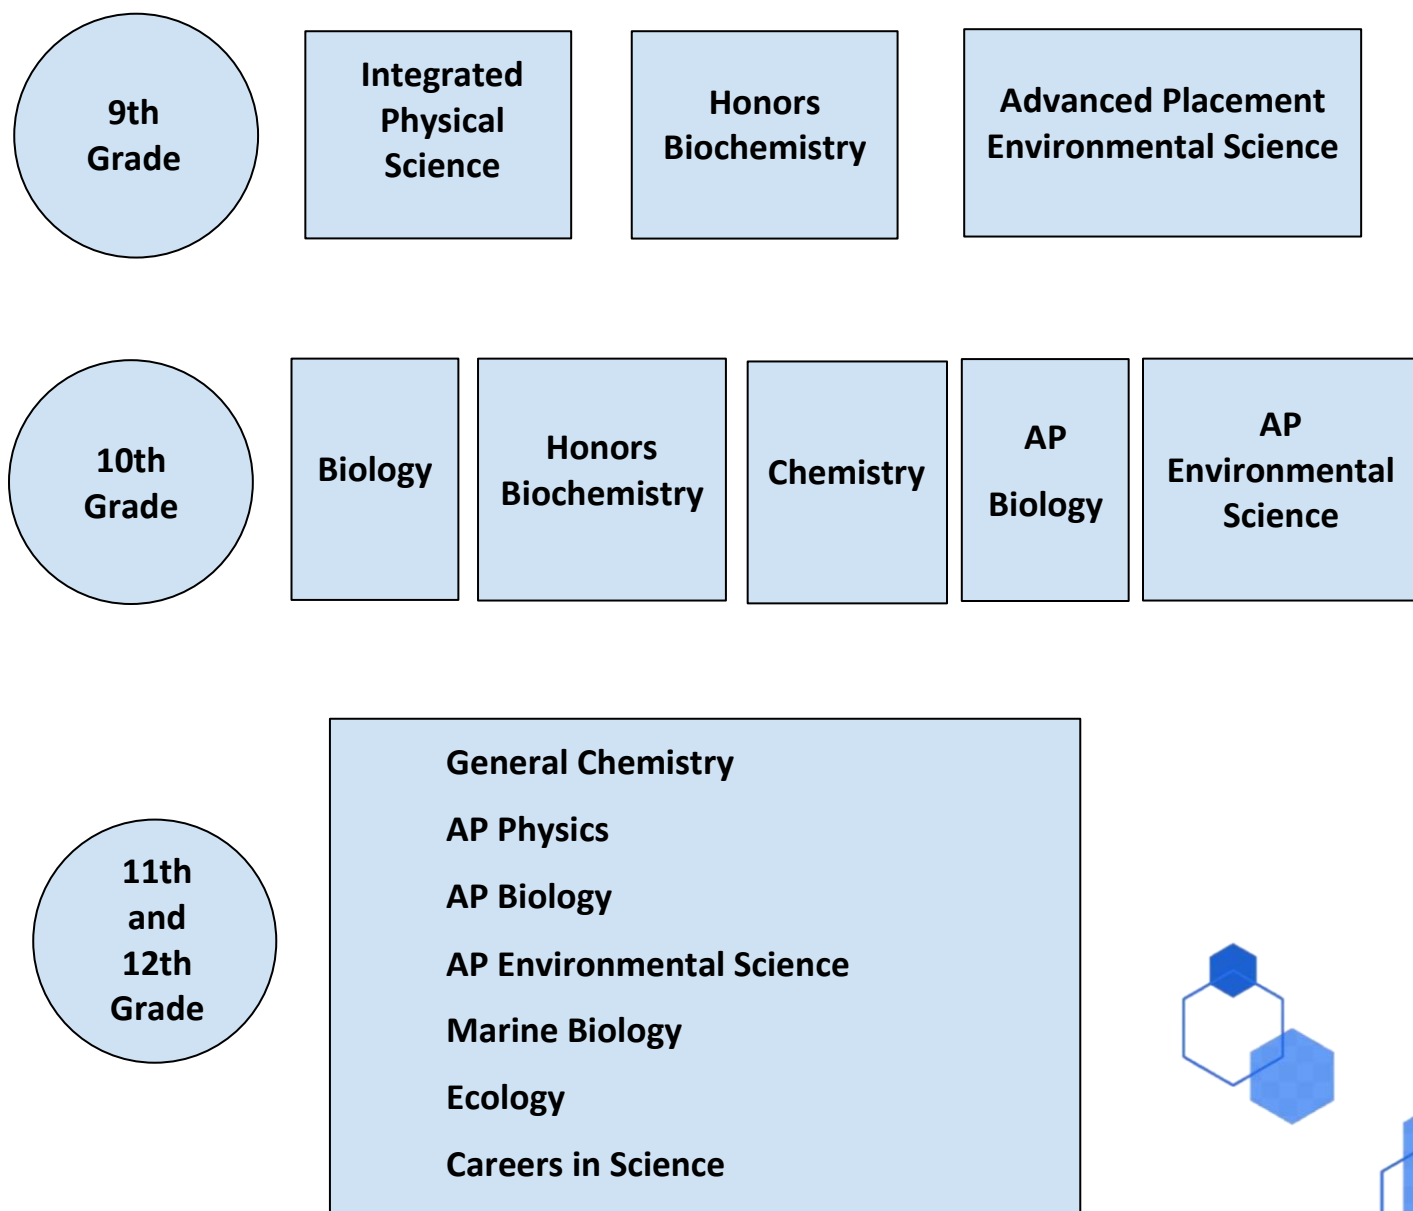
9th Grade

Integrated Physical Science

Honors Biochemistry

Advanced Placement Environmental Science

10th Grade

Biology

Honors Biochemistry

Chemistry

AP Biology

AP Environmental Science

11th and 12th Grade

General Chemistry
AP Physics
AP Biology
AP Environmental Science
Marine Biology
Ecology
Careers in Science